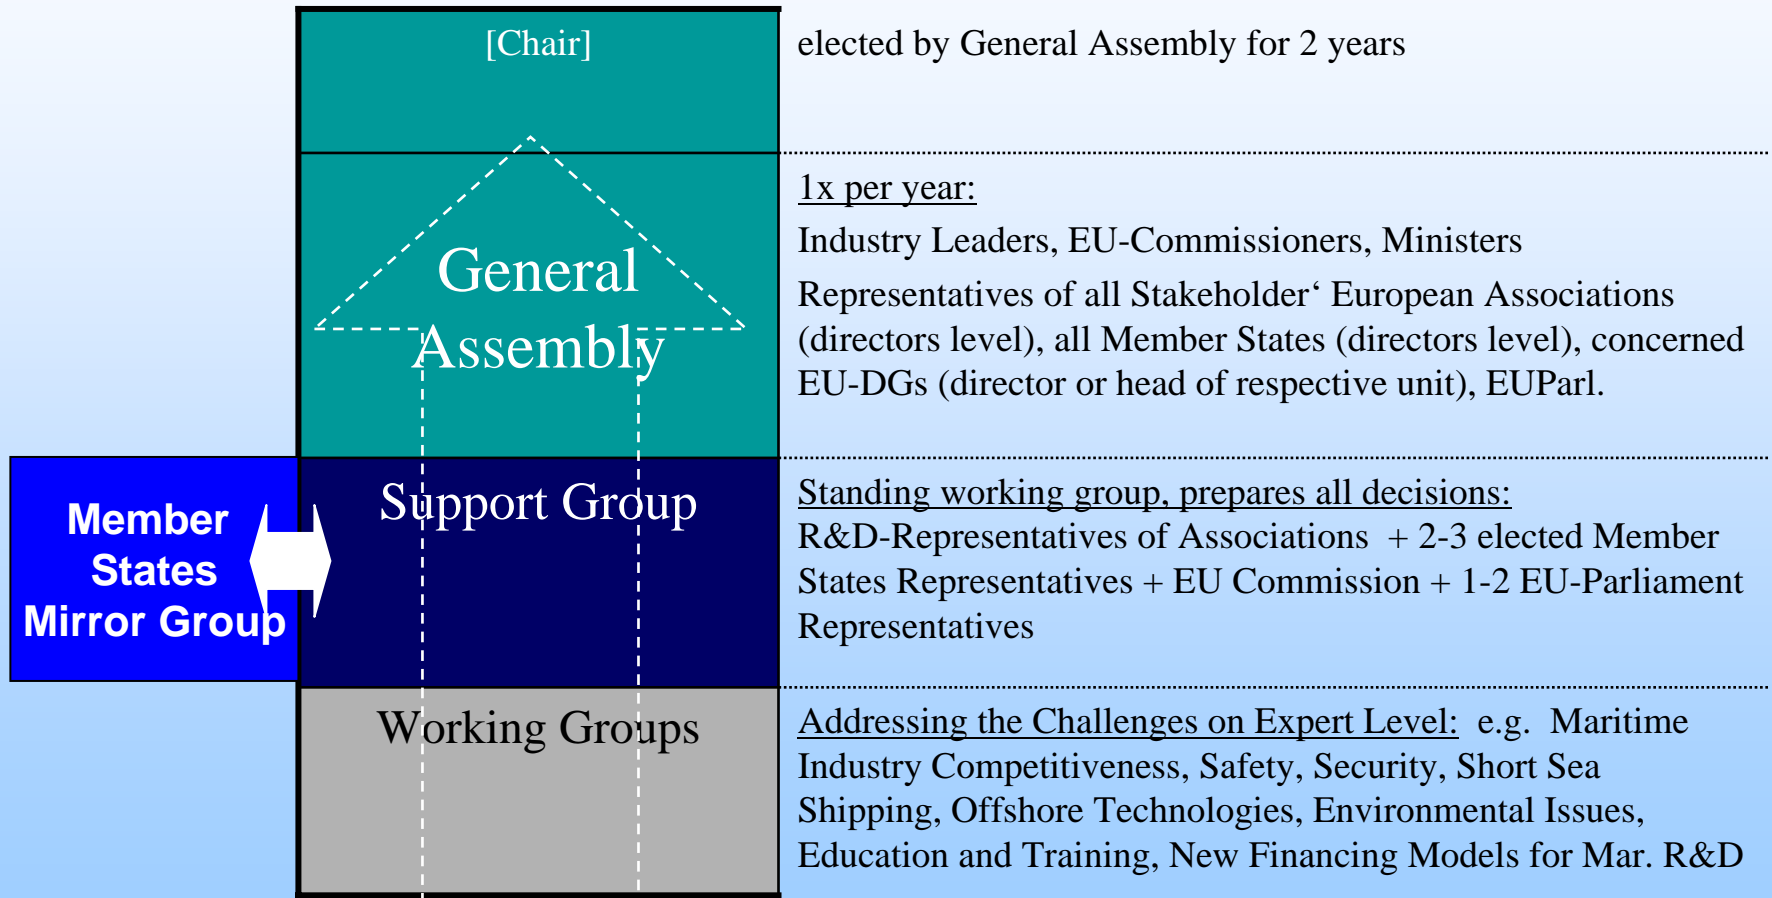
[Chair]

elected by General Assembly for 2 years

General Assembly

1x per year:

Industry Leaders, EU-Commissioners, Ministers

Representatives of all Stakeholder‘ European Associations (directors level), all Member States (directors level), concerned EU-DGs (director or head of respective unit), EUParl.

Member States Mirror Group

Support Group

Standing working group, prepares all decisions:

R&D-Representatives of Associations + 2-3 elected Member States Representatives + EU Commission + 1-2 EU-Parliament Representatives

Working Groups

Addressing the Challenges on Expert Level: e.g. Maritime Industry Competitiveness, Safety, Security, Short Sea Shipping, Offshore Technologies, Environmental Issues, Education and Training, New Financing Models for Mar. R&D